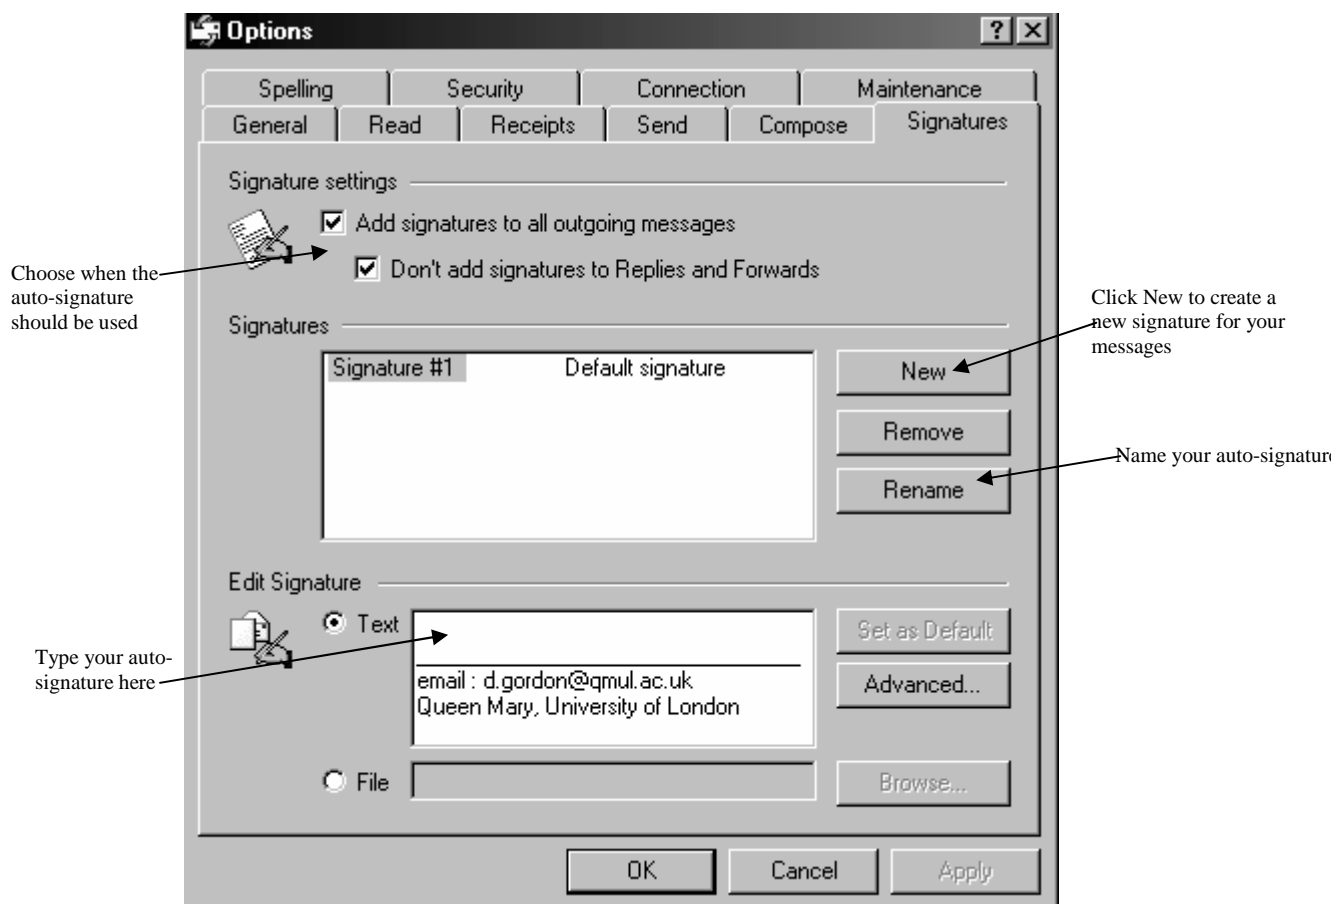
Options

? X

Spelling | Security | Connection | Maintenance
General | Read | Receipts | Send | Compose | Signatures

Signature settings

Add signatures to all outgoing messages

Don't add signatures to Replies and Forwards

Choose when the auto-signature should be used

Signatures

Signature #1 Default signature

New

Remove

Rename

Click New to create a new signature for your messages

Name your auto-signatur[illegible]

Edit Signature

Text

email : d.gordon@qmul.ac.uk
Queen Mary, University of London

Set as Default

Advanced...

Type your auto-signature here

File

Browse...

OK | Cancel | Apply